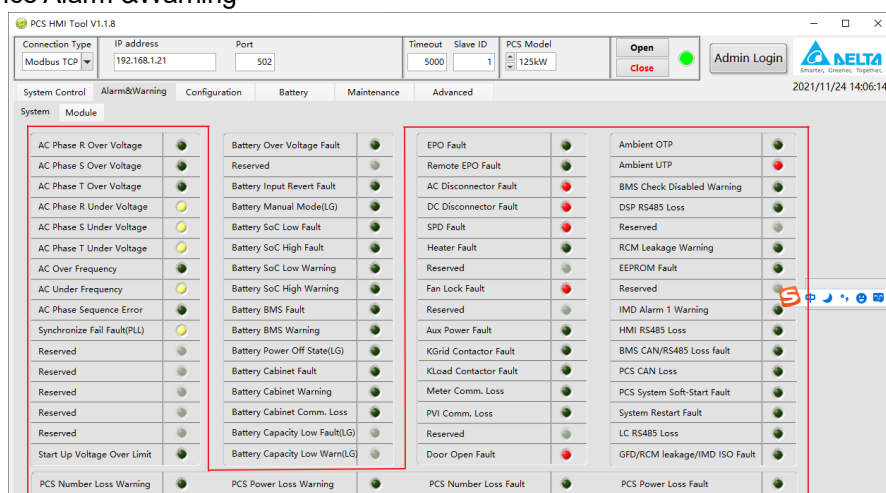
ice Alarm &Warning

PCS HMI Tool V1.1.8

Connection Type
Modbus TCP
IP address
192.168.1.21
Port
502
Timeout
5000
Slave ID
1
PCS Model
125kW
Open
Close
Admin Login
DELTA
Smarter. Greener. Together.
2021/11/24 14:06:14

System Control | Alarm&Warning | Configuration | Battery | Maintenance | Advanced

System | Module

AC Phase R Over Voltage
AC Phase S Over Voltage
AC Phase T Over Voltage
AC Phase R Under Voltage
AC Phase S Under Voltage
AC Phase T Under Voltage
AC Over Frequency
AC Under Frequency
AC Phase Sequence Error
Synchronize Fail Fault(PLL)
Reserved
Reserved
Reserved
Reserved
Reserved
Start Up Voltage Over Limit

Battery Over Voltage Fault
Reserved
Battery Input Revert Fault
Battery Manual Mode(LG)
Battery SoC Low Fault
Battery SoC High Fault
Battery SoC Low Warning
Battery SoC High Warning
Battery BMS Fault
Battery BMS Warning
Battery Power Off State(LG)
Battery Cabinet Fault
Battery Cabinet Warning
Battery Cabinet Comm. Loss
Battery Capacity Low Fault(LG)
Battery Capacity Low Warn(LG)

EPO Fault
Remote EPO Fault
AC Disconnector Fault
DC Disconnector Fault
SPD Fault
Heater Fault
Reserved
Fan Lock Fault
Reserved
Aux Power Fault
KGrid Contactor Fault
KLoad Contactor Fault
Meter Comm. Loss
PVI Comm. Loss
Reserved
Door Open Fault

Ambient OTP
Ambient UTP
BMS Check Disabled Warning
DSP RS485 Loss
Reserved
RCM Leakage Warning
EEPROM Fault
Reserved
IMD Alarm 1 Warning
HMI RS485 Loss
BMS CAN/RS485 Loss fault
PCS CAN Loss
PCS System Soft-Start Fault
System Restart Fault
LC RS485 Loss
GFD/RCM leakage/IMD ISO Fault

PCS Number Loss Warning
PCS Power Loss Warning
PCS Number Loss Fault
PCS Power Loss Fault